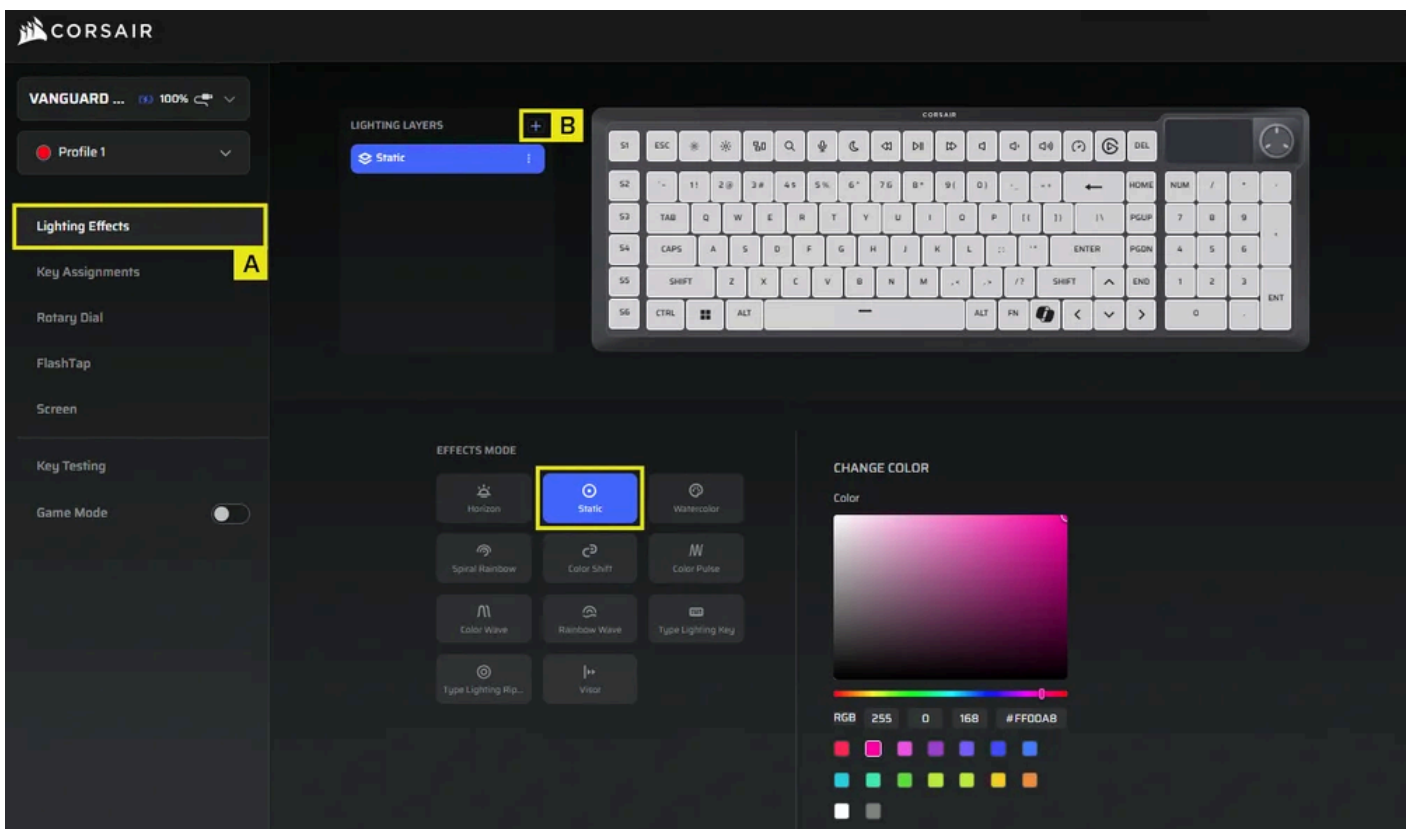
CORSAIR

VANGUARD ... 100%

Profile 1

Lighting Effects

A

Key Assignments

Rotary Dial

FlashTap

Screen

Key Testing

Game Mode

LIGHTING LAYERS

+ B

Static

CORSAIR

S1 ESC DEL
S2 ~` 1! 2@ 3# 4$ 5% 6^ 7& 8* 9( 0) -_ =+ ← HOME NUM / * -
S3 TAB Q W E R T Y U I O P [{ ]} |\ PGUP 7 8 9 +
S4 CAPS A S D F G H J K L ;: '" ENTER PGDN 4 5 6
S5 SHIFT Z X C V B N M ,< .> /? SHIFT ^ END 1 2 3 ENT
S6 CTRL ALT ALT FN < v > 0 .

EFFECTS MODE

Horizon
Static
Watercolor
Spiral Rainbow
Color Shift
Color Pulse
Color Wave
Rainbow Wave
Type Lighting Key
Type Lighting Rip...
Visor

CHANGE COLOR

Color

RGB 255 0 168 #FF00AB